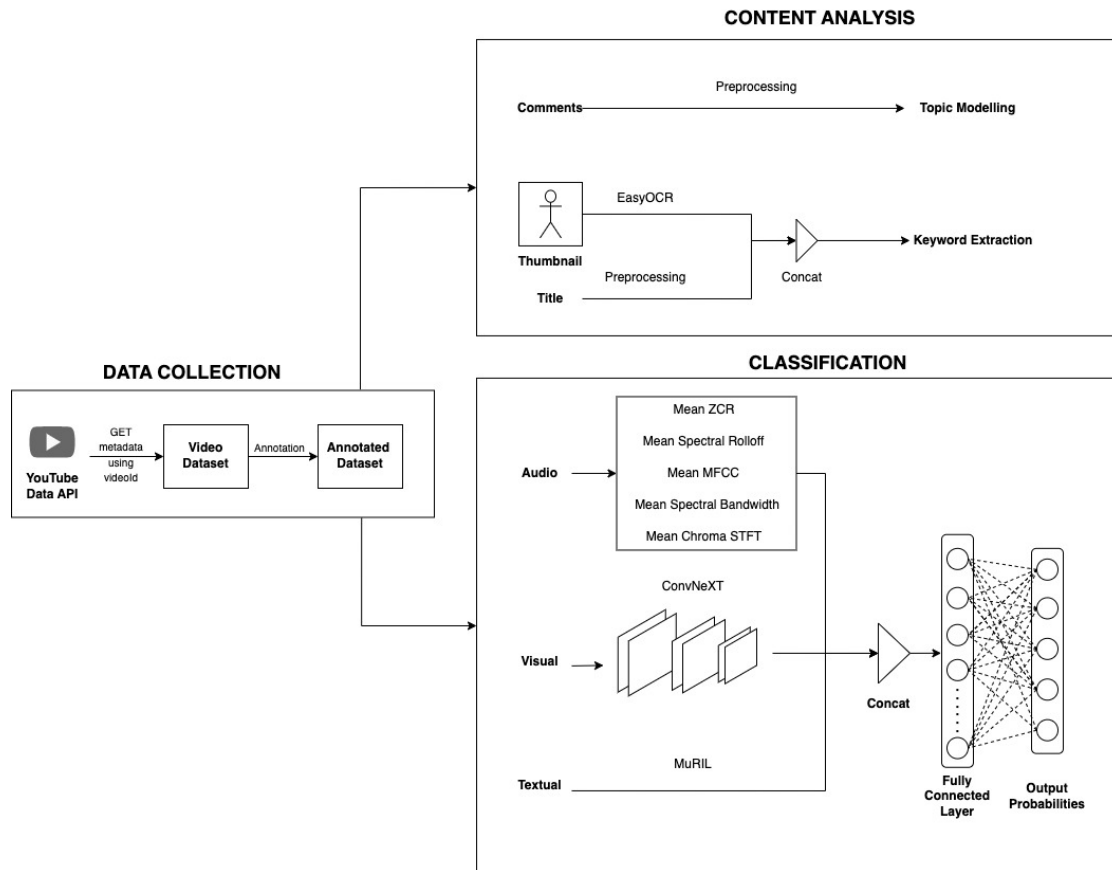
CONTENT ANALYSIS

Comments

Preprocessing

Topic Modelling

EasyOCR

Thumbnail

Preprocessing

Title

Concat

Keyword Extraction

DATA COLLECTION

YouTube Data API

GET metadata using videoId

Video Dataset

Annotation

Annotated Dataset

CLASSIFICATION

Audio

Mean ZCR

Mean Spectral Rolloff

Mean MFCC

Mean Spectral Bandwidth

Mean Chroma STFT

ConvNeXT

Visual

Concat

MuRIL

Textual

Fully Connected Layer

Output Probabilities